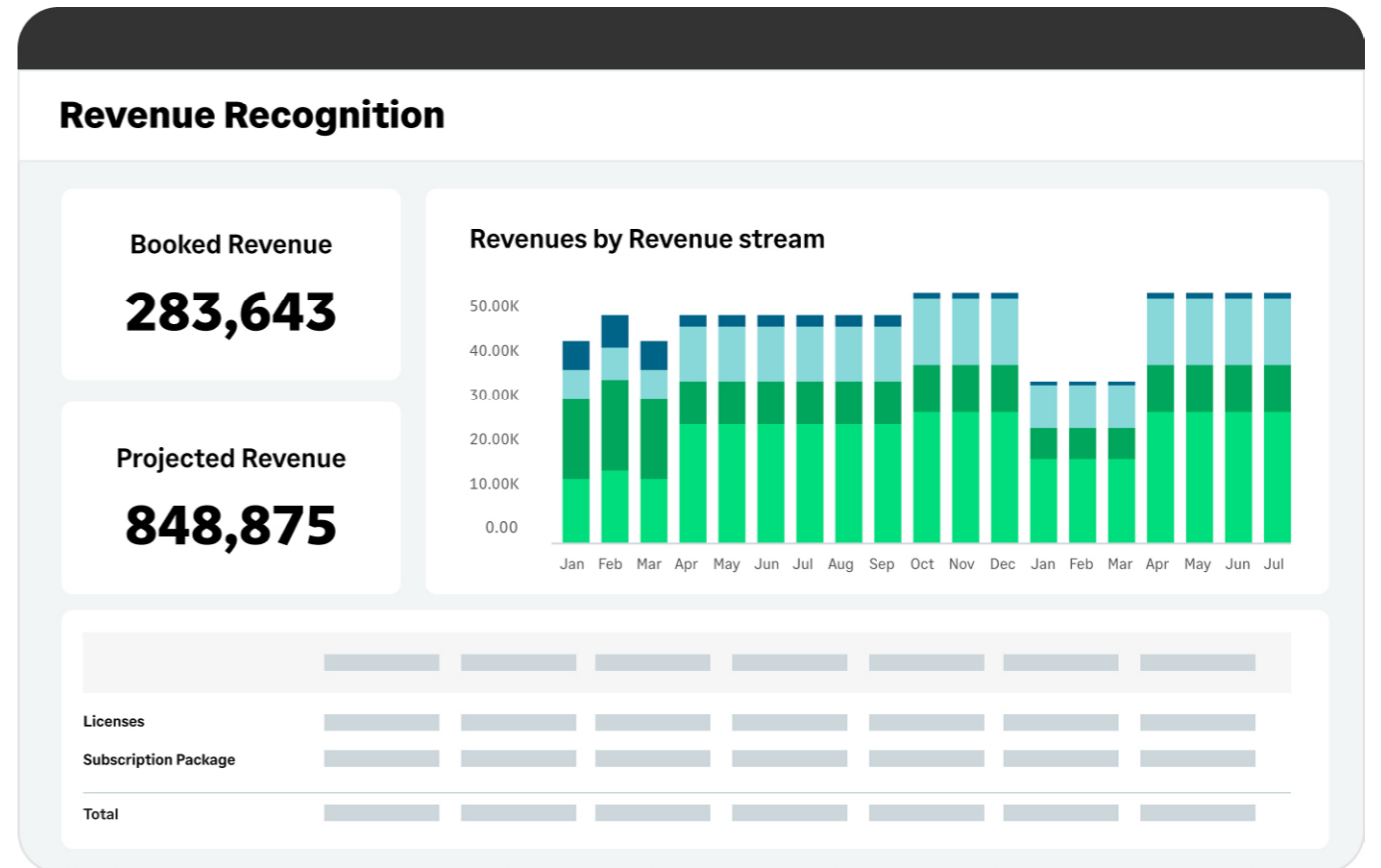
Revenue Recognition

Booked Revenue
283,643

Projected Revenue
848,875

Revenues by Revenue stream

50.00K
40.00K
30.00K
20.00K
10.00K
0.00

Jan Feb Mar Apr May Jun Jul Aug Sep Oct Nov Dec Jan Feb Mar Apr May Jun Jul

Licenses
Subscription Package
Total